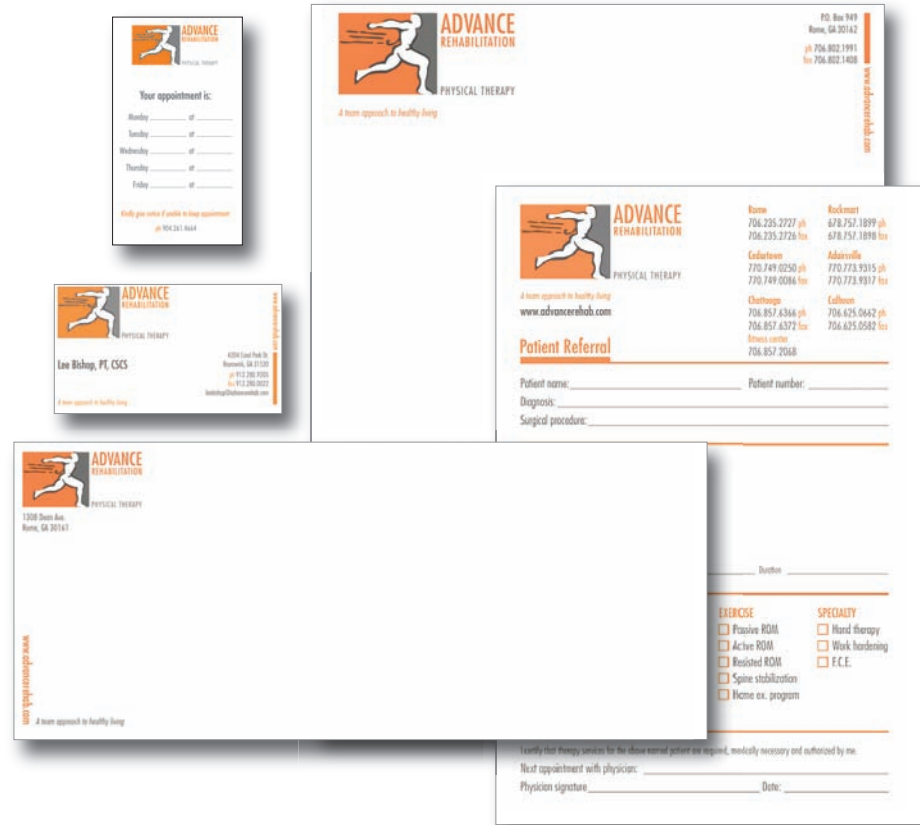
ADVANCE
REHABILITATION
PHYSICAL THERAPY

Your appointment is:

Monday ________ at ________
Tuesday ________ at ________
Wednesday ________ at ________
Thursday ________ at ________
Friday ________ at ________

Kindly give notice if unable to keep appointment

ph 904.261.4664

ADVANCE
REHABILITATION
PHYSICAL THERAPY

A team approach to healthy living

P.O. Box 949
Rome, GA 30162

ph 706.802.1991
fax 706.802.1408

www.advancerehab.com

ADVANCE
REHABILITATION
PHYSICAL THERAPY

Lee Bishop, PT, CSCS

4204 Canal Park Dr.
Brunswick, GA 31520
ph 912.280.9205
fax 912.280.0022
lbishop@advancerehab.com

www.advancerehab.com

A team approach to healthy living

ADVANCE
REHABILITATION
PHYSICAL THERAPY

A team approach to healthy living
www.advancerehab.com

Rome
706.235.2727 ph
706.235.2726 fax

Rockmart
678.757.1899 ph
678.757.1898 fax

Cedartown
770.749.0250 ph
770.749.0086 fax

Adairsville
770.773.9315 ph
770.773.9317 fax

Chattooga
706.857.6366 ph
706.857.6372 fax

Calhoun
706.625.0662 ph
706.625.0582 fax

fitness center
706.857.2068

Patient Referral

Patient name: ________ Patient number: ________
Diagnosis: ________
Surgical procedure: ________

________ Duration ________

EXERCISE
☐ Passive ROM
☐ Active ROM
☐ Resisted ROM
☐ Spine stabilization
☐ Home ex. program

SPECIALTY
☐ Hand therapy
☐ Work hardening
☐ F.C.E.

I certify that therapy services for the above named patient are required, medically necessary and authorized by me.
Next appointment with physician: ________
Physician signature ________ Date: ________

ADVANCE
REHABILITATION
PHYSICAL THERAPY

1308 Dean Ave.
Rome, GA 30161

www.advancerehab.com

A team approach to healthy living